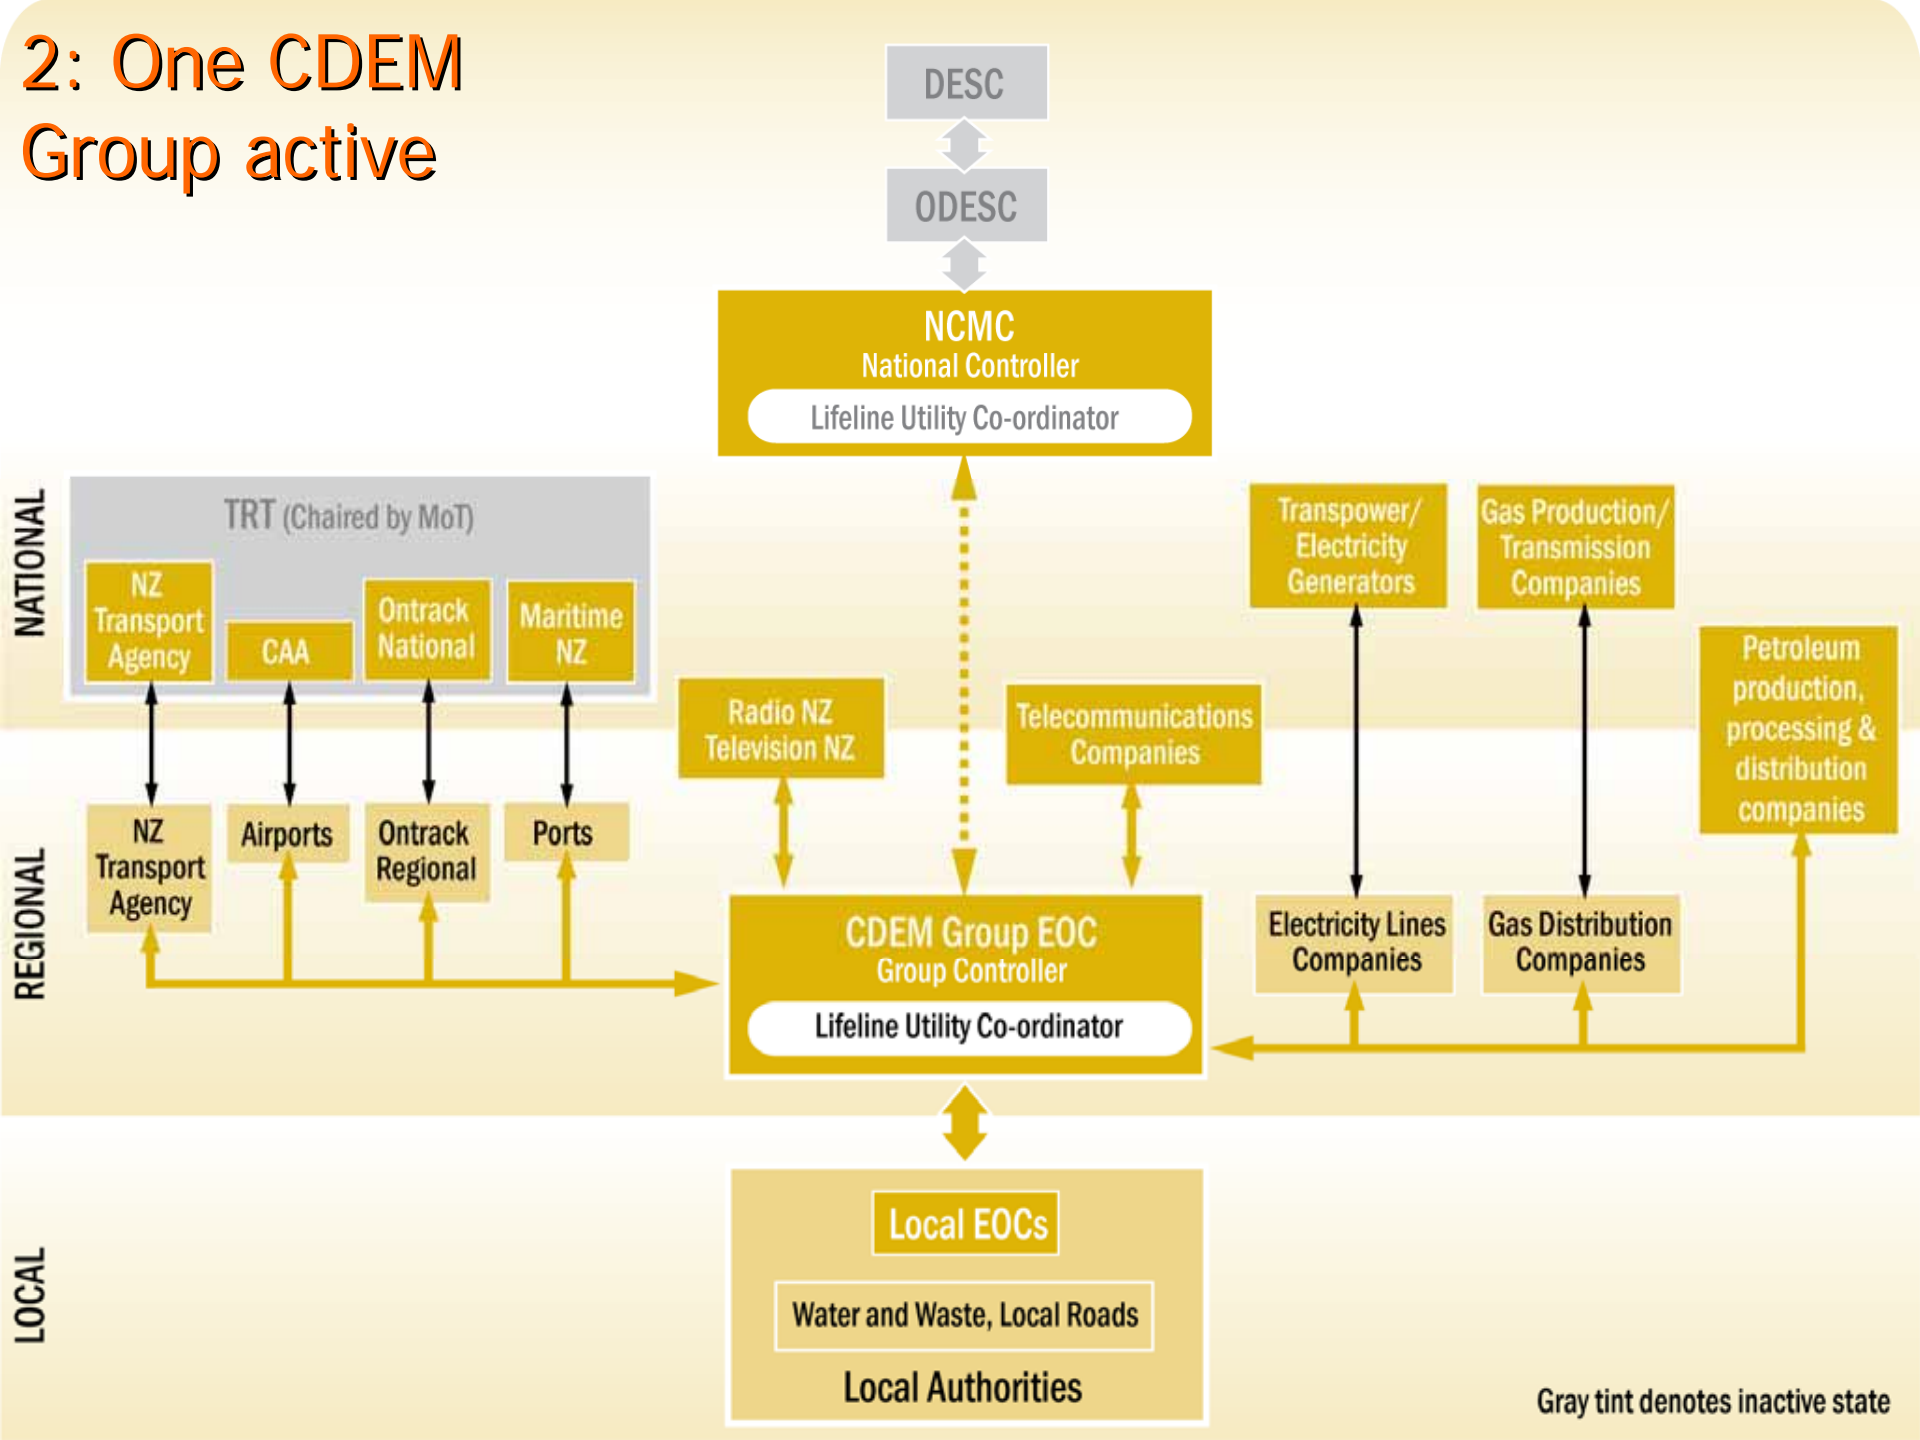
2: One CDEM Group active

DESC

ODESC

NCMC
National Controller
Lifeline Utility Co-ordinator

NATIONAL

TRT (Chaired by MoT)

NZ Transport Agency

CAA

Ontrack National

Maritime NZ

Radio NZ Television NZ

Telecommunications Companies

Transpower/ Electricity Generators

Gas Production/ Transmission Companies

Petroleum production, processing & distribution companies

REGIONAL

NZ Transport Agency

Airports

Ontrack Regional

Ports

CDEM Group EOC
Group Controller
Lifeline Utility Co-ordinator

Electricity Lines Companies

Gas Distribution Companies

LOCAL

Local EOCs

Water and Waste, Local Roads

Local Authorities

Gray tint denotes inactive state